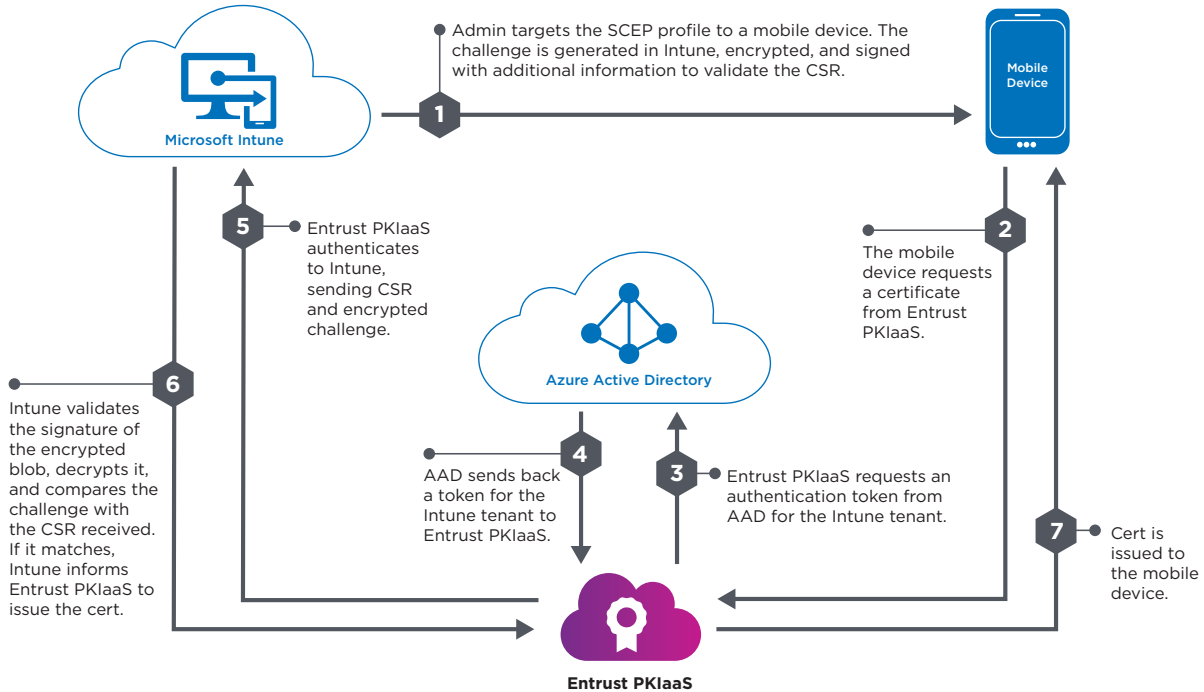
Microsoft Intune

1

Admin targets the SCEP profile to a mobile device. The challenge is generated in Intune, encrypted, and signed with additional information to validate the CSR.

Mobile Device

2

The mobile device requests a certificate from Entrust PKIaaS.

5

Entrust PKIaaS authenticates to Intune, sending CSR and encrypted challenge.

Azure Active Directory

6

Intune validates the signature of the encrypted blob, decrypts it, and compares the challenge with the CSR received. If it matches, Intune informs Entrust PKIaaS to issue the cert.

4

AAD sends back a token for the Intune tenant to Entrust PKIaaS.

3

Entrust PKIaaS requests an authentication token from AAD for the Intune tenant.

7

Cert is issued to the mobile device.

Entrust PKIaaS